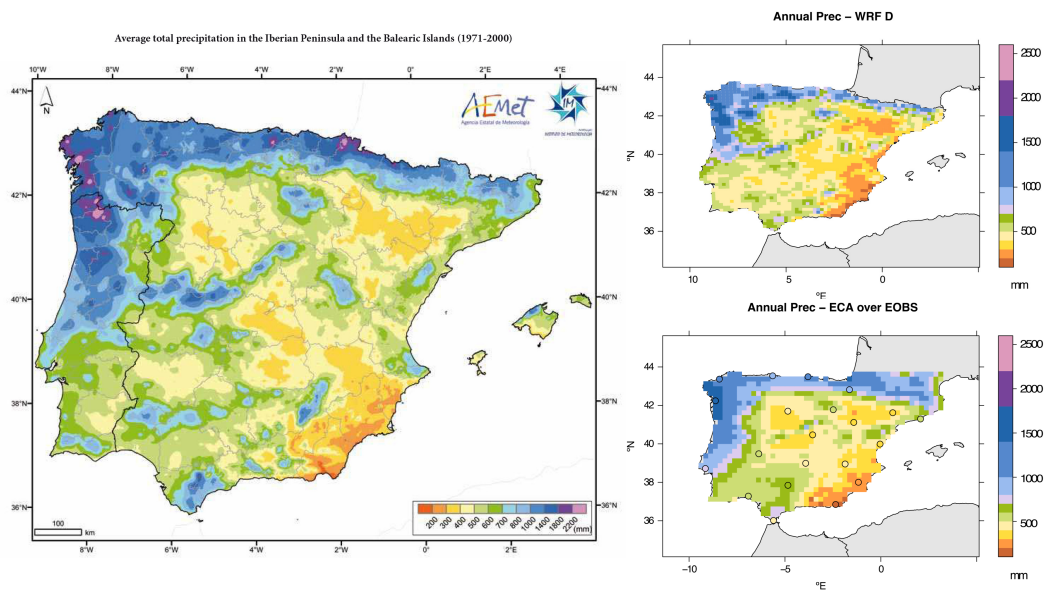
Average total precipitation in the Iberian Peninsula and the Balearic Islands (1971-2000)

10°W 8°W 6°W 4°W 2°W 0° 2°E 4°E

44°N 42°N 40°N 38°N 36°N

44°N 42°N 40°N 38°N 36°N

N

AEMet
Agencia Estatal de Meteorología

IM
INSTITUTO DE METEOROLOGIA

100 km

200 300 400 500 600 700 800 1000 1400 1800 2200 (mm)

8°W 6°W 4°W 2°W 0° 2°E

Annual Prec – WRF D

°N
44 42 40 38 36

10 5 0

°E

2500 2000 1500 1000 500

mm

Annual Prec – ECA over EOBS

°N
44 42 40 38 36

−10 −5 0

°E

2500 2000 1500 1000 500

mm